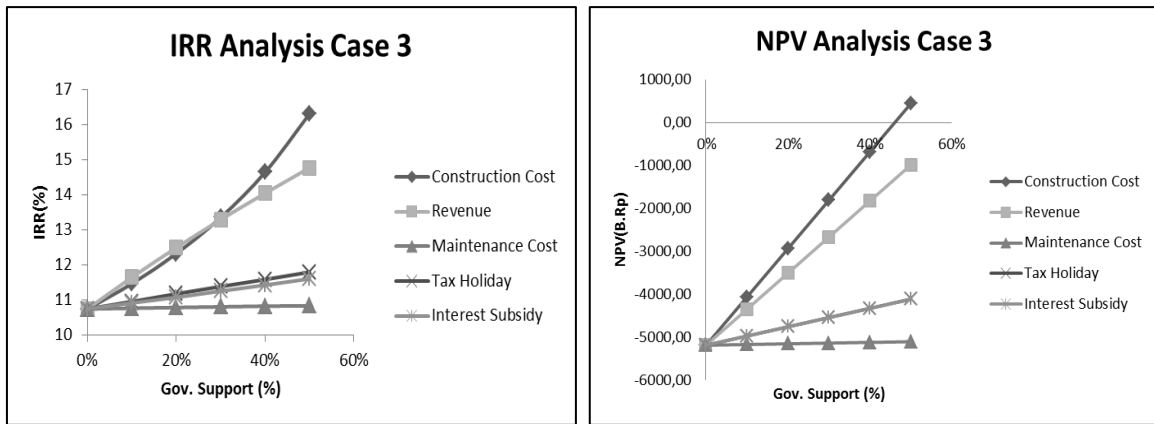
IRR Analysis Case 3

17
16
15
14
13
12
11
10

IRR(%)

0%
20%
40%
60%

Gov. Support (%)

Construction Cost
Revenue
Maintenance Cost
Tax Holiday
Interest Subsidy

NPV Analysis Case 3

1000,00
0,00
-1000,00
-2000,00
-3000,00
-4000,00
-5000,00
-6000,00

NPV(B.Rp)

0%
20%
40%
60%

Gov. Support (%)

Construction Cost
Revenue
Maintenance Cost
Tax Holiday
Interest Subsidy